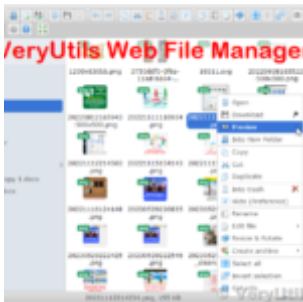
VeryUtils Web File Manager

1200x600b.png
2750d0-0f6e-1...
0011.svg
20220...

20220...
20221...
20221...

Open
Download
Preview
Info
New Folder
Copy
Cut
Duplicate
Into trash
Hide (Preference)
Rename
Edit file
Resize & Rotate
Create archive
Select all
Invert selection

VeryUtils